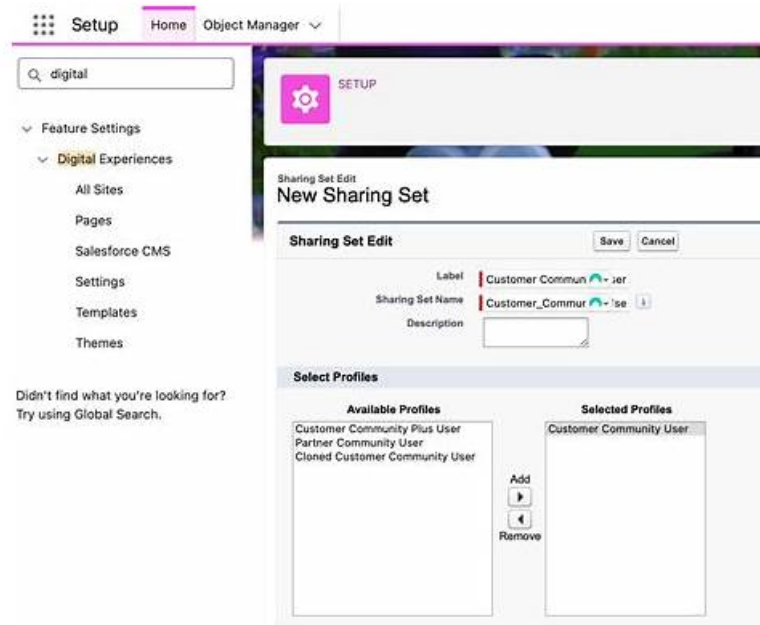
Setup Home Object Manager

digital

Feature Settings

Digital Experiences

All Sites

Pages

Salesforce CMS

Settings

Templates

Themes

Didn't find what you're looking for? Try using Global Search.

SETUP

Sharing Set Edit
New Sharing Set

Sharing Set Edit

Save Cancel

Label Customer Commun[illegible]er

Sharing Set Name Customer_Commur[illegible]se

Description

Select Profiles

Available Profiles

Customer Community Plus User
Partner Community User
Cloned Customer Community User

Add

Remove

Selected Profiles

Customer Community User